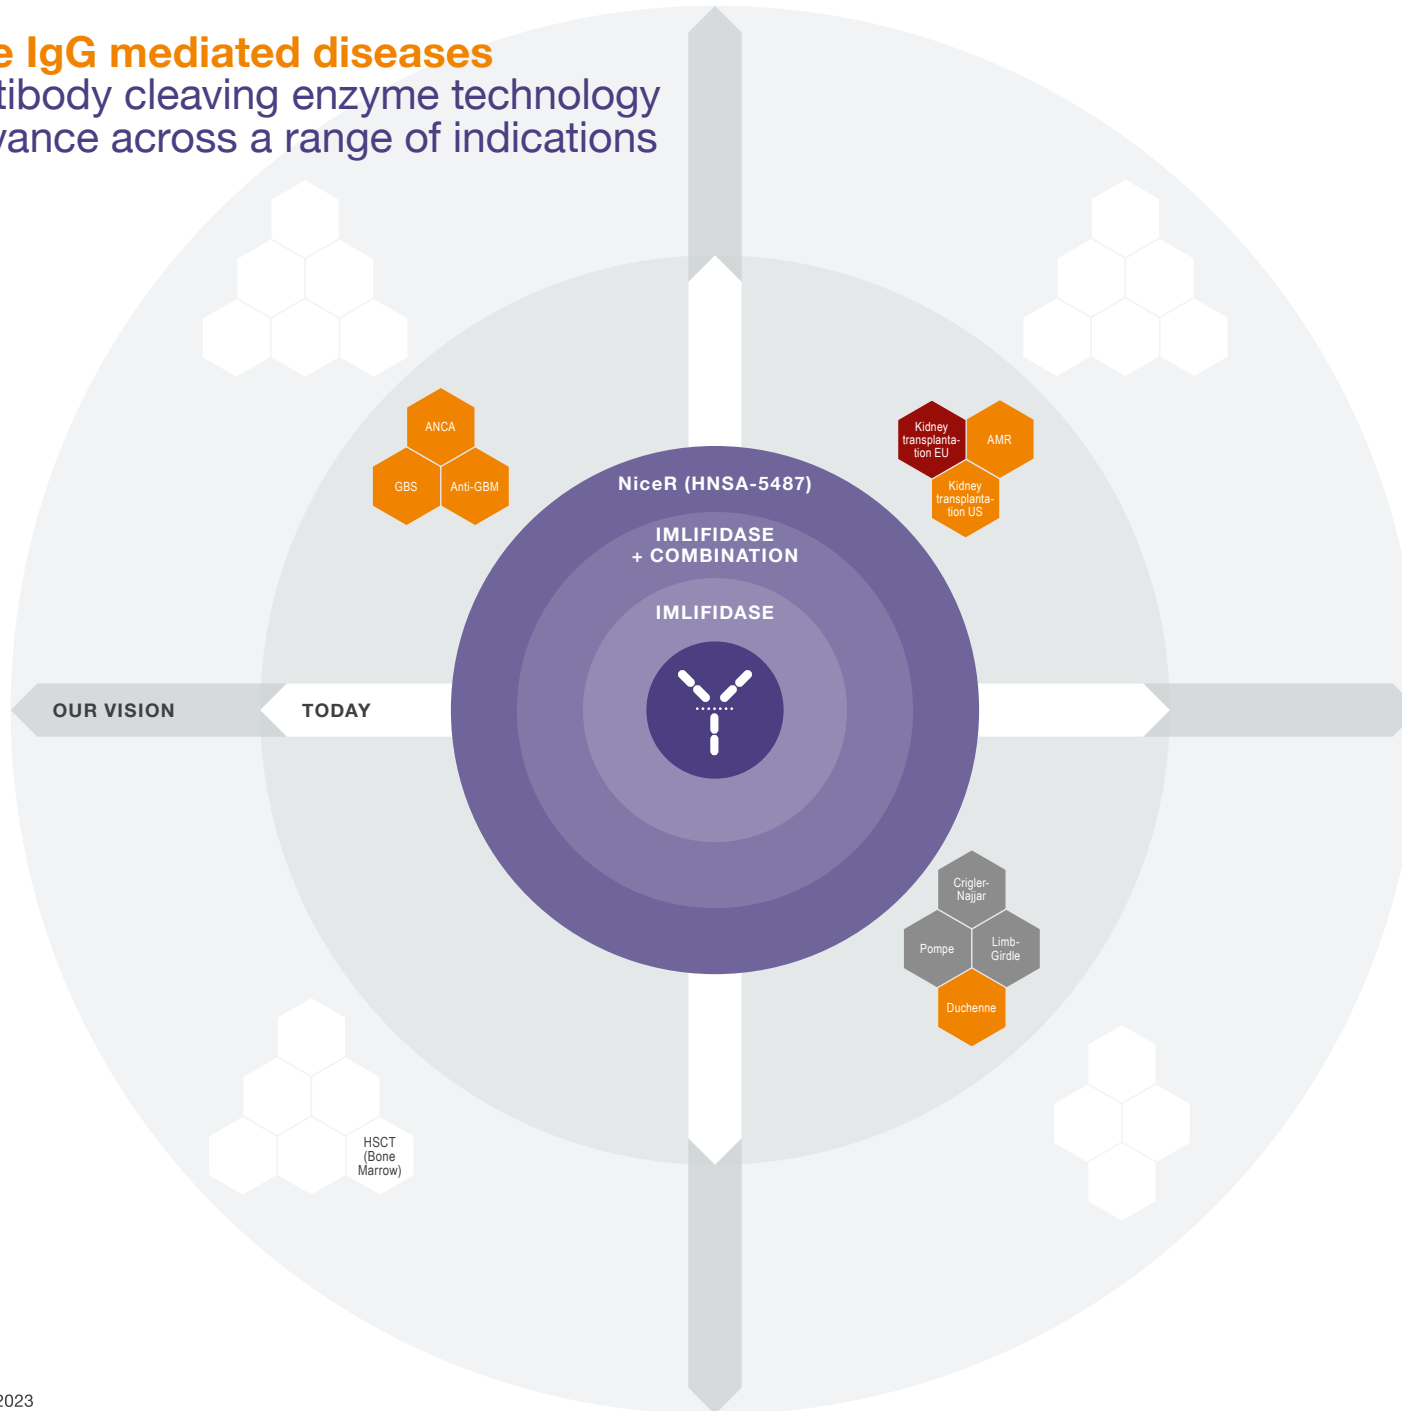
e IgG mediated diseases
tibody cleaving enzyme technology
vance across a range of indications

ANCA
GBS
Anti-GBM

Kidney transplantation EU
AMR
Kidney transplantation US

NiceR (HNSA-5487)
IMLIFIDASE
+ COMBINATION
IMLIFIDASE

OUR VISION
TODAY

Crigler-Najjar
Pompe
Limb-Girdle
Duchenne

HSCT (Bone Marrow)

2023